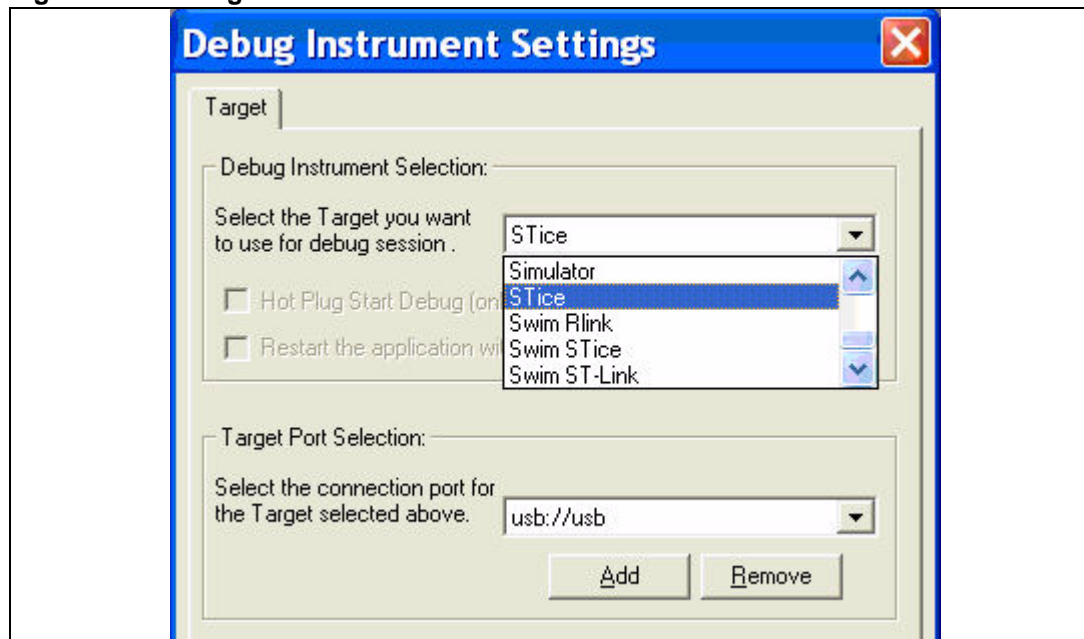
Debug Instrument Settings

Target

Debug Instrument Selection:

Select the Target you want to use for debug session .

STice

Simulator
STice
Swim Rlink
Swim STice
Swim ST-Link

Hot Plug Start Debug (on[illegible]

Restart the application wi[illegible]

Target Port Selection:

Select the connection port for the Target selected above.

usb://usb

Add

Remove